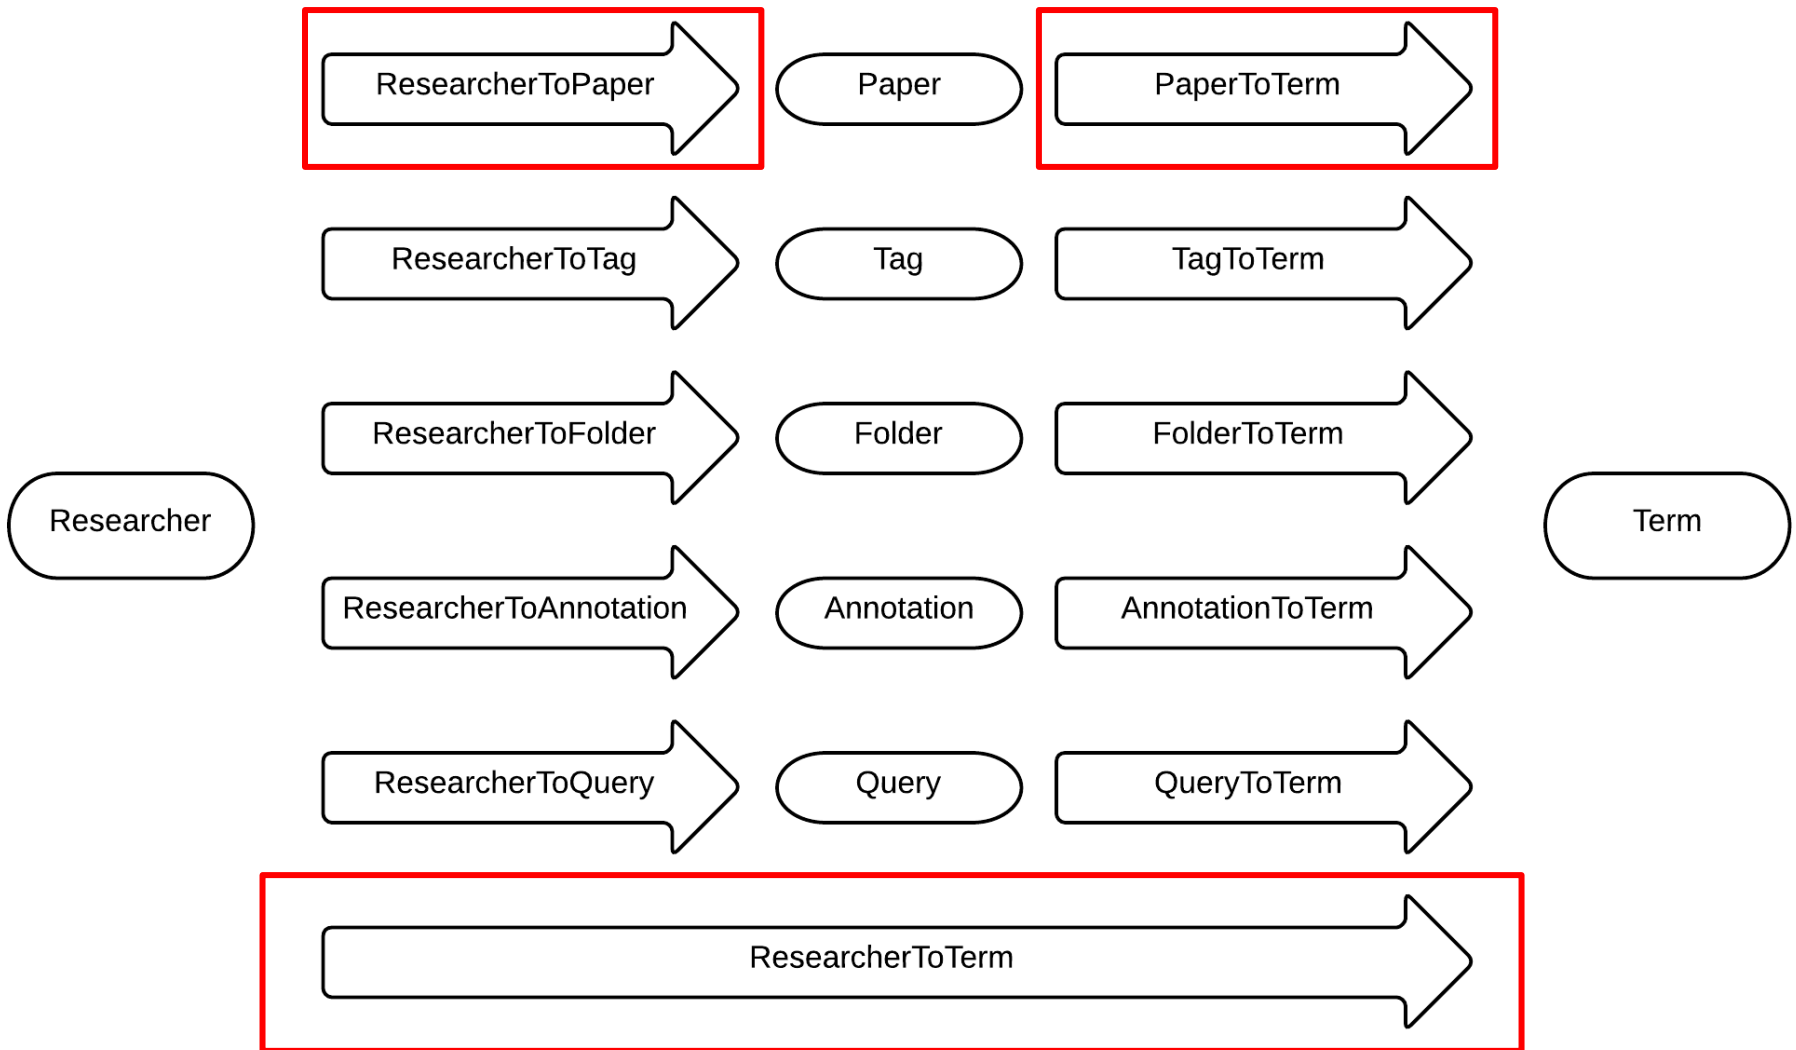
ResearcherToPaper
Paper
PaperToTerm

ResearcherToTag
Tag
TagToTerm

Researcher

ResearcherToFolder
Folder
FolderToTerm

Term

ResearcherToAnnotation
Annotation
AnnotationToTerm

ResearcherToQuery
Query
QueryToTerm

ResearcherToTerm